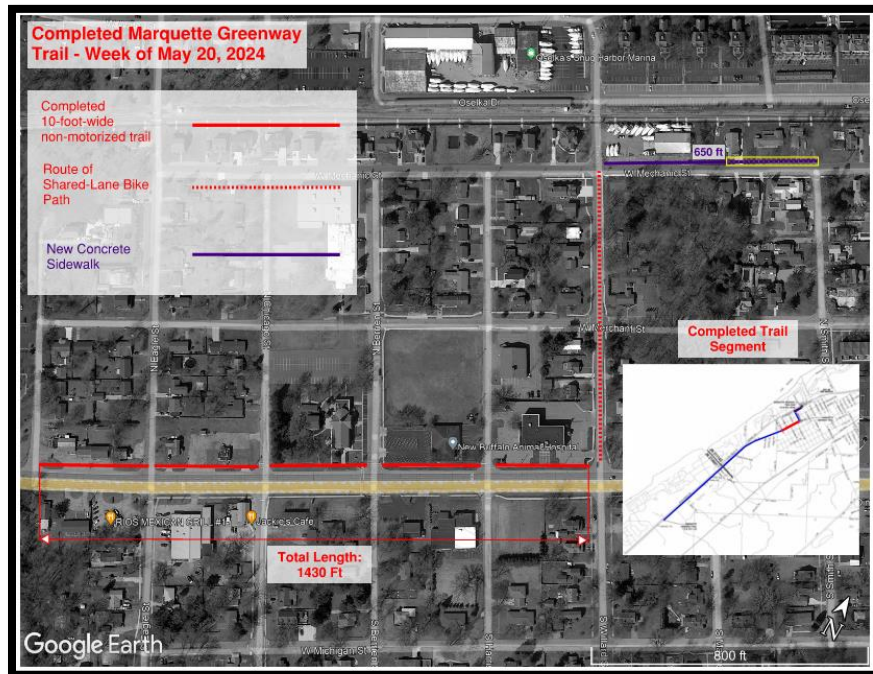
Completed Marquette Greenway Trail - Week of May 20, 2024

Completed 10-foot-wide non-motorized trail

Route of Shared-Lane Bike Path

New Concrete Sidewalk

Oselka's Snug Harbor Marina

Oselka D

650 ft

W Mechanic St

W Merchant St

Completed Trail Segment

N Eagle St

N Bell St

N Barton St

New Buffalo Animal Hospital

RIOS MEXICAN GRILL #1

Jackie's Cafe

Total Length: 1430 Ft

W Michigan St

S Whittaker St

S Smith St

N

800 ft

Google Earth